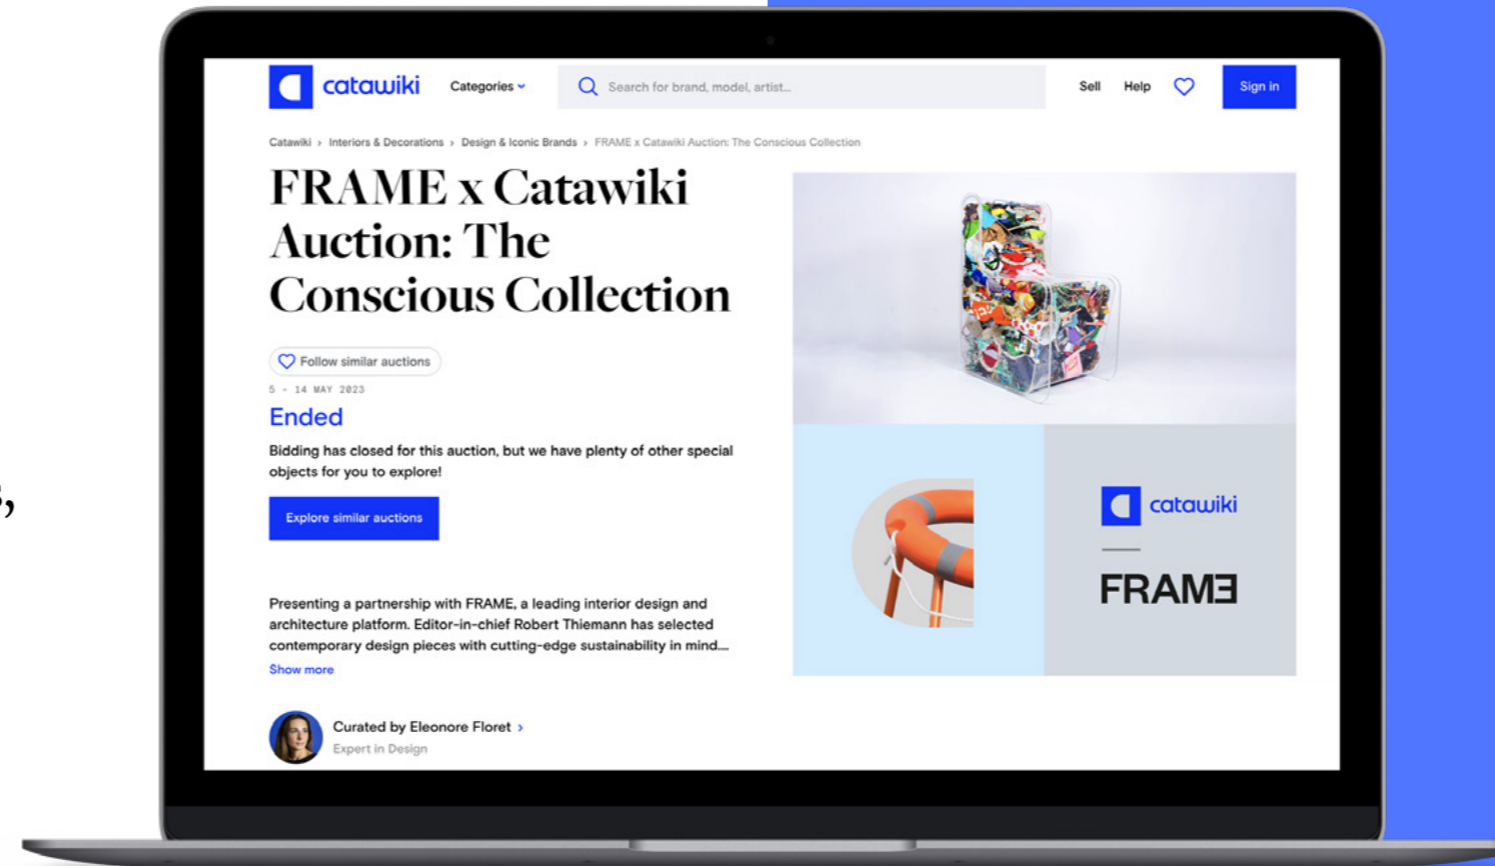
catawiki Categories

Search for brand, model, artist...

Sell Help Sign in

Catawiki › Interiors & Decorations › Design & Iconic Brands › FRAME x Catawiki Auction: The Conscious Collection

FRAME x Catawiki Auction: The Conscious Collection

Follow similar auctions

5 - 14 MAY 2023

Ended

Bidding has closed for this auction, but we have plenty of other special objects for you to explore!

Explore similar auctions

Presenting a partnership with FRAME, a leading interior design and architecture platform. Editor-in-chief Robert Thiemann has selected contemporary design pieces with cutting-edge sustainability in mind....

Show more

Curated by Eleonore Floret ›

Expert in Design

catawiki

FRAME